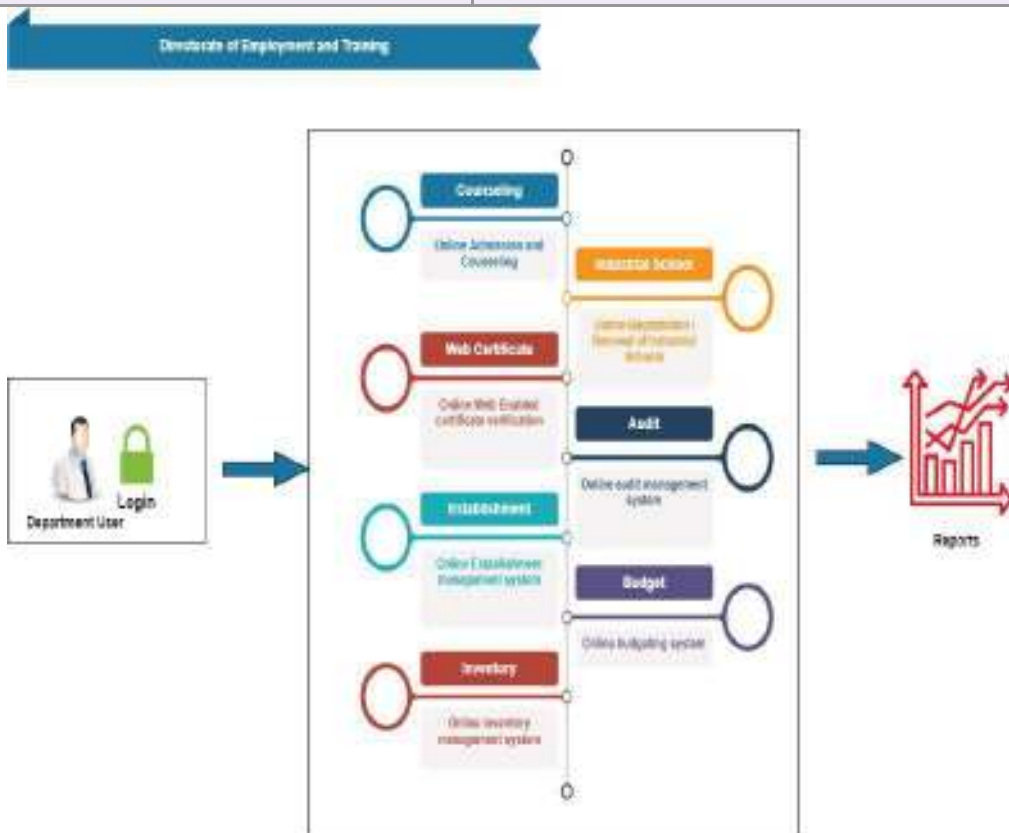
Directorate of Employment and Training

Login

Department User

Counseling

Online Admission and Counseling

Industrial School

Online Registration / Renewal of Industrial Schools

Web Certificate

Online Web Enabled certificate verification

Audit

Online audit management system

Establishment

Online Establishment management system

Budget

Online budgeting system

Inventory

Online inventory management system

Reports